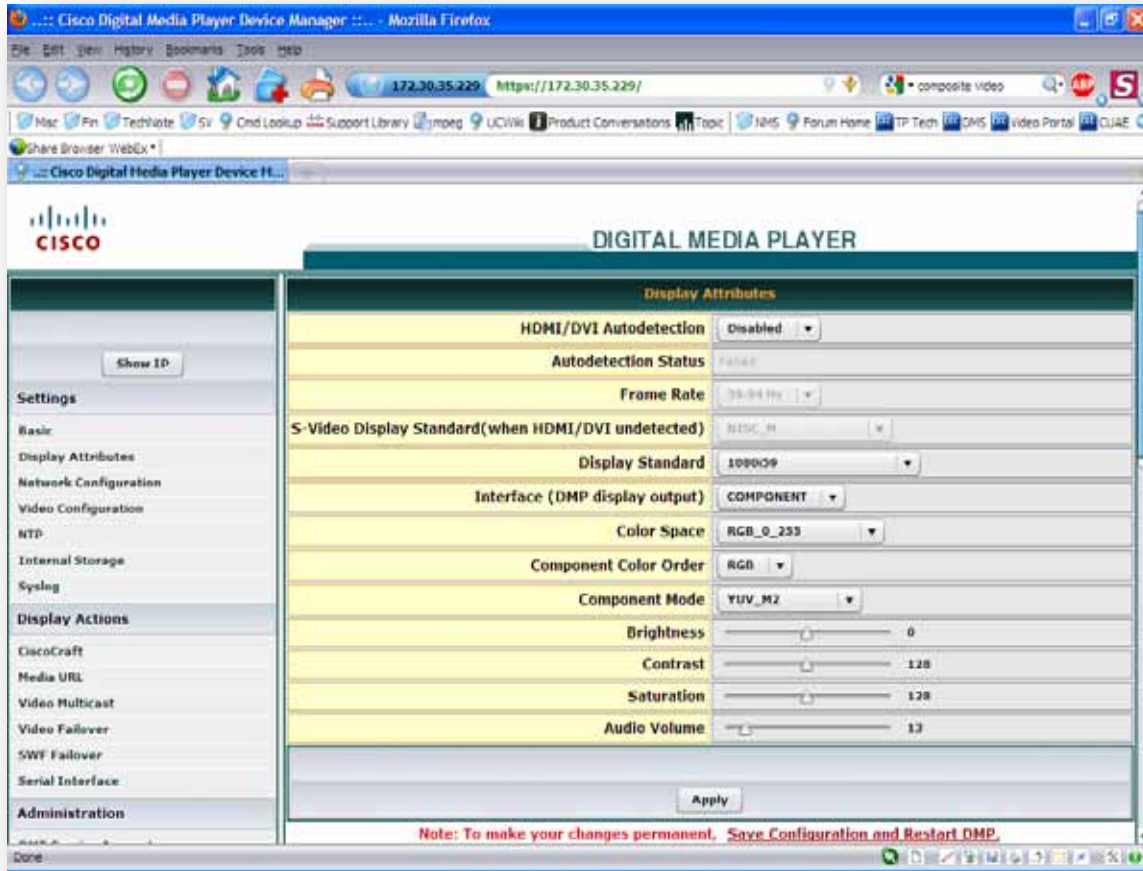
..:: Cisco Digital Media Player Device Manager ::.. - Mozilla Firefox

File Edit View History Bookmarks Tools Help

172.30.35.229 https://172.30.35.229/

composite video

Mac Fin TechNote SV Cmd Lookup Support Library mpeg UCWiki Product Conversations Topic NMS Forum Home TP Tech DMS Video Portal CUAE

Share Browser WebEx

..:: Cisco Digital Media Player Device M...

cisco

DIGITAL MEDIA PLAYER

Show IP

Settings

Basic

Display Attributes

Network Configuration

Video Configuration

NTP

Internal Storage

Syslog

Display Actions

CiscoCraft

Media URL

Video Multicast

Video Failover

SWF Failover

Serial Interface

Administration

Display Attributes

| | |
|---|---|
| HDMI/DVI Autodetection | Disabled |
| Autodetection Status | False |
| Frame Rate | 59.94 Hz |
| S-Video Display Standard(when HDMI/DVI undetected) | NTSC_M |
| Display Standard | 1080i59 |
| Interface (DMP display output) | COMPONENT |
| Color Space | RGB_0_255 |
| Component Color Order | RGB |
| Component Mode | YUV_M2 |
| Brightness | 0 |
| Contrast | 128 |
| Saturation | 128 |
| Audio Volume | 13 |

Apply

Note: To make your changes permanent, Save Configuration and Restart DMP.

Done